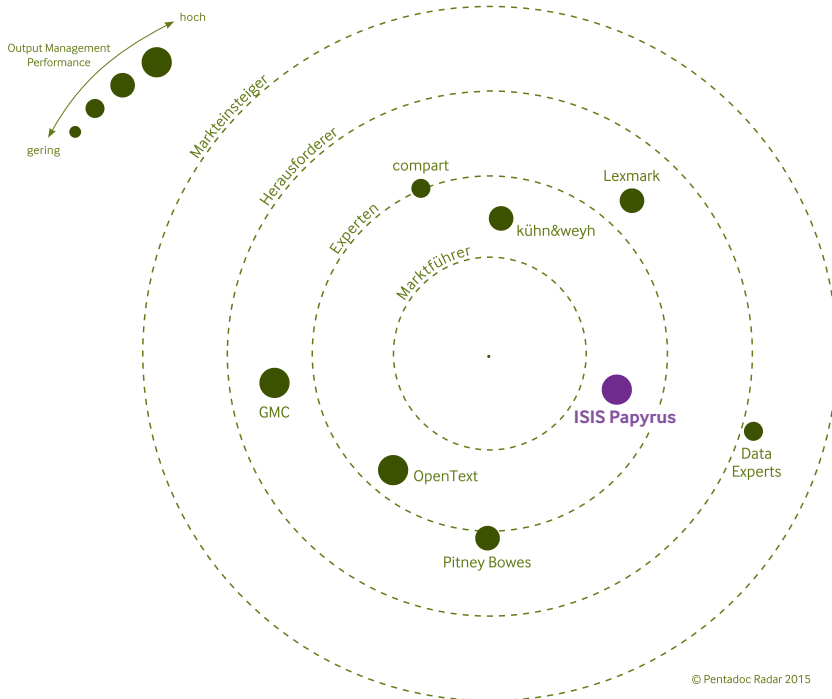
hoch

Output Management Performance

gering

Markteinsteiger

Herausforderer

Experten

Marktführer

compart

Lexmark

kühn&weyh

GMC

ISIS Papyrus

Data Experts

OpenText

Pitney Bowes

© Pentadoc Radar 2015